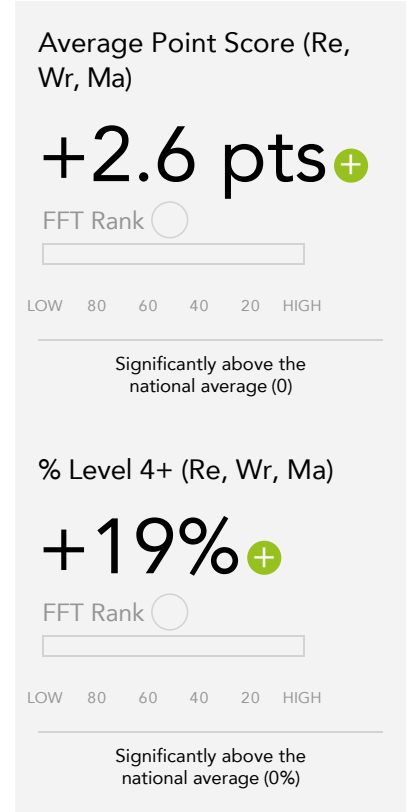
Average Point Score (Re, Wr, Ma)

+2.6 pts +

FFT Rank

LOW 80 60 40 20 HIGH

Significantly above the national average (0)

% Level 4+ (Re, Wr, Ma)

+19% +

FFT Rank

LOW 80 60 40 20 HIGH

Significantly above the national average (0%)